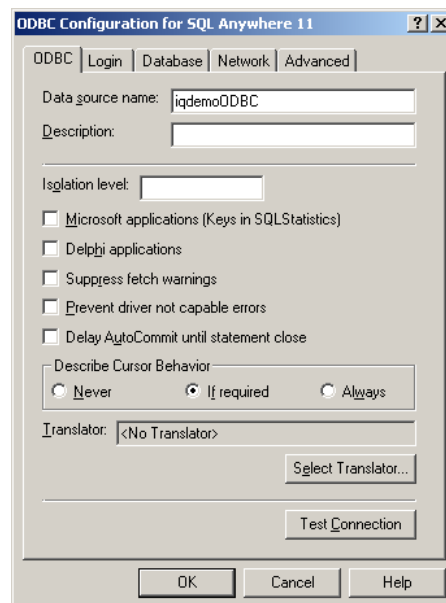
ODBC Configuration for SQL Anywhere 11

?

ODBC | Login | Database | Network | Advanced

Data source name: iqdemoODBC

Description:

Isolation level:

Microsoft applications (Keys in SQLStatistics)

Delphi applications

Suppress fetch warnings

Prevent driver not capable errors

Delay AutoCommit until statement close

Describe Cursor Behavior

Never

If required

Always

Translator: <No Translator>

Select Translator...

Test Connection

OK

Cancel

Help